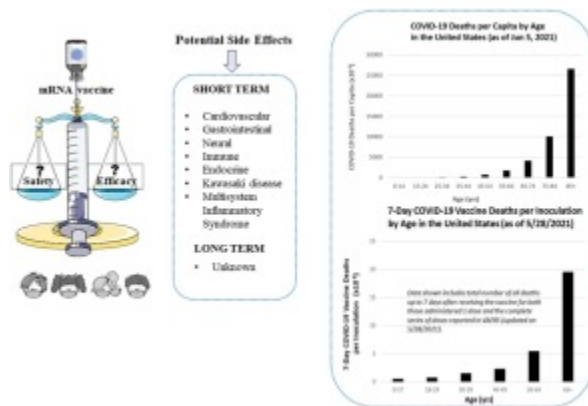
mRNA vaccine

?
Safety

?
Efficacy

Potential Side Effects

SHORT TERM

- Cardiovascular
- Gastrointestinal
- Neural
- Immune
- Endocrine
- Kawasaki disease
- Multisystem Inflammatory Syndrome

LONG TERM

- Unknown

COVID-19 Deaths per Capita by Age in the United States (as of Jun 5, 2021)

COVID-19 Deaths per Capita ($x10^{-6}$)

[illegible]

Age (yrs)

7-Day COVID-19 Vaccine Deaths per Inoculation by Age in the United States (as of 5/28/2021)

7-Day COVID-19 Vaccine Deaths per Inoculation ($x10^{-6}$)

Data shown includes total number of all deaths up to 7 days after receiving the vaccine for both those administered 1 dose and the complete series of doses reported in VAERS (updated on 5/28/2021)

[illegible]

Age (yrs)